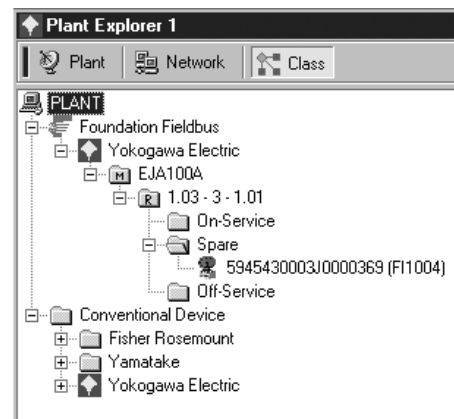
Plant Explorer 1

Plant | Network | Class

PLANT
Foundation Fieldbus
Yokogawa Electric
M EJA100A
R 1.03 - 3 - 1.01
On-Service
Spare
5945430003J0000369 (FI1004)
Off-Service
Conventional Device
Fisher Rosemount
Yamatake
Yokogawa Electric